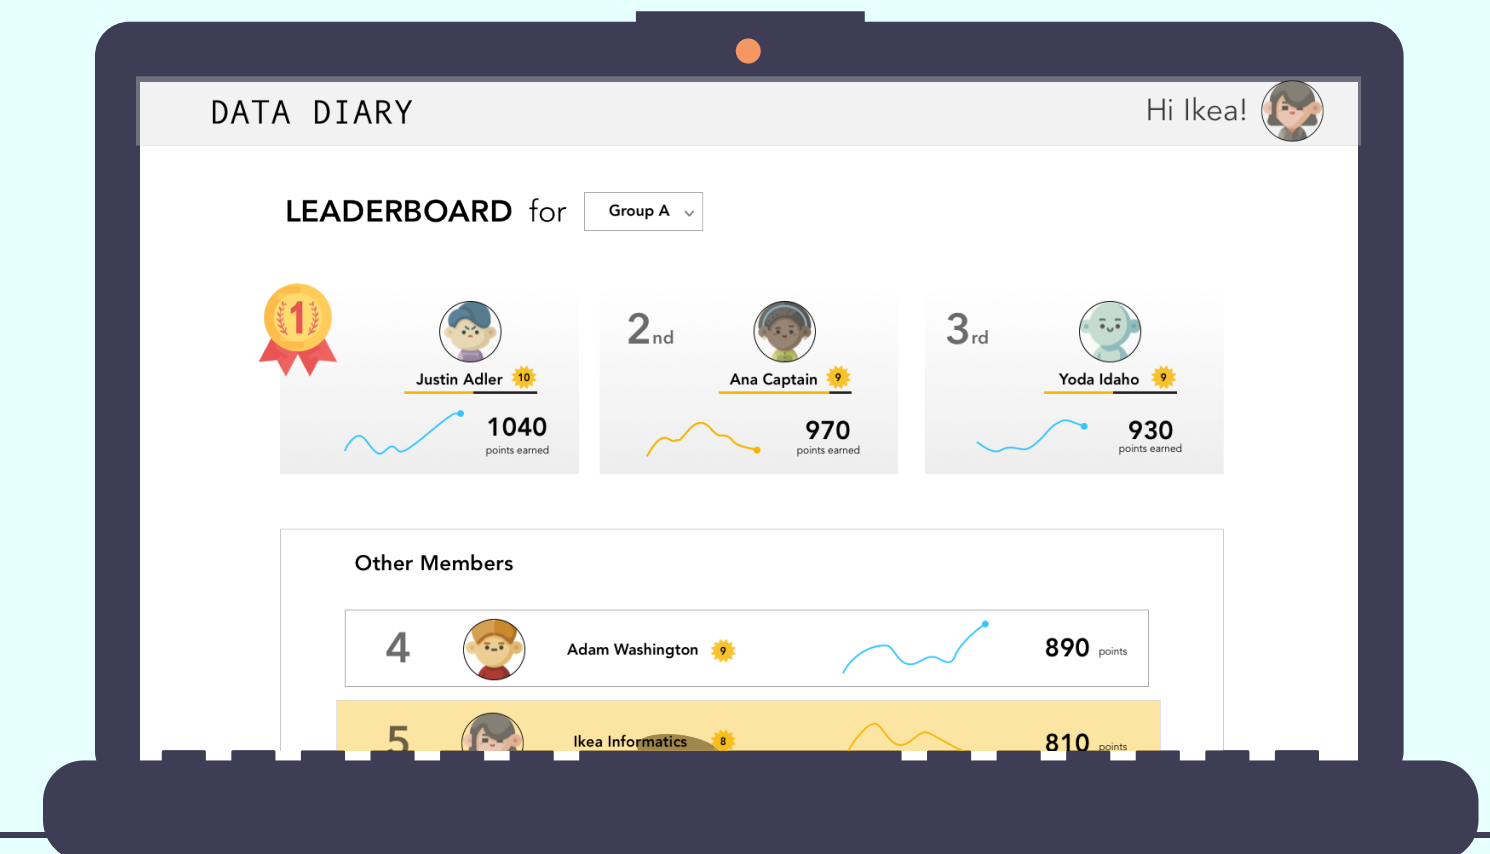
DATA DIARY

Hi Ikea!

LEADERBOARD for Group A

1

Justin Adler 10

1040
points earned

2nd

Ana Captain 9

970
points earned

3rd

Yoda Idaho 9

930
points earned

Other Members

4 Adam Washington 9 890 points

5 Ikea Informatics 8 810 points